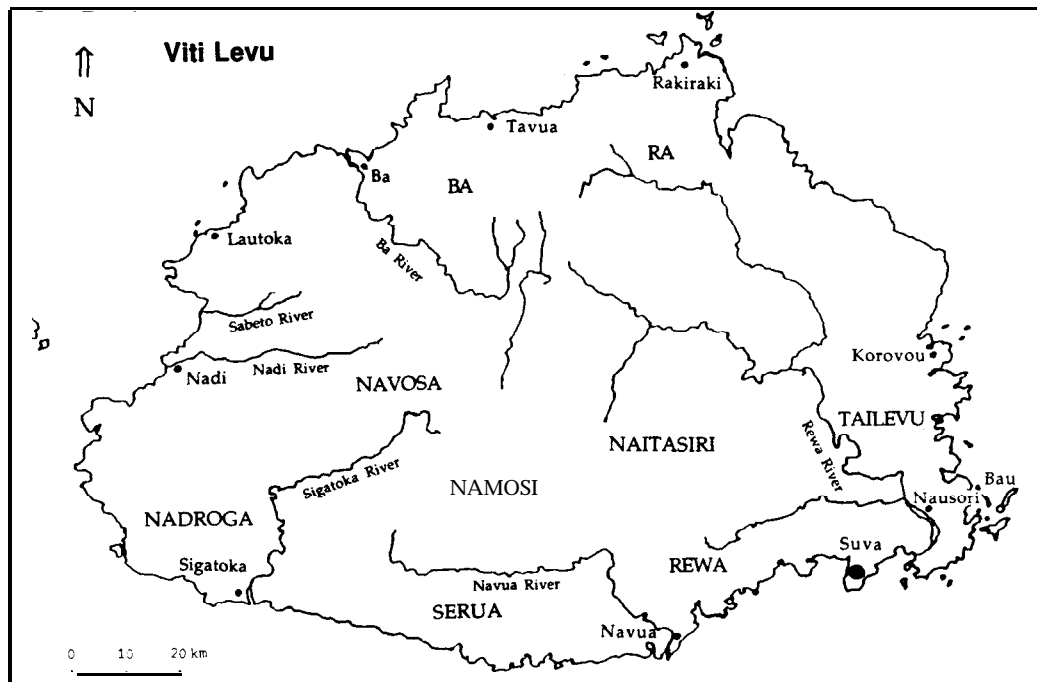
Viti Levu

N

Rakiraki

Tavua

RA

Ba

BA

Lautoka

Ba River

Sabeto River

Nadi

Nadi River

NAVOSA

Korovou

TAILEVU

Rewa River

NAITASIRI

Bau

Sigatoka River

NAMOSI

Nausori

NADROGA

Suva

Sigatoka

Navua River

REWA

SERUA

Navua

0 10 20 km